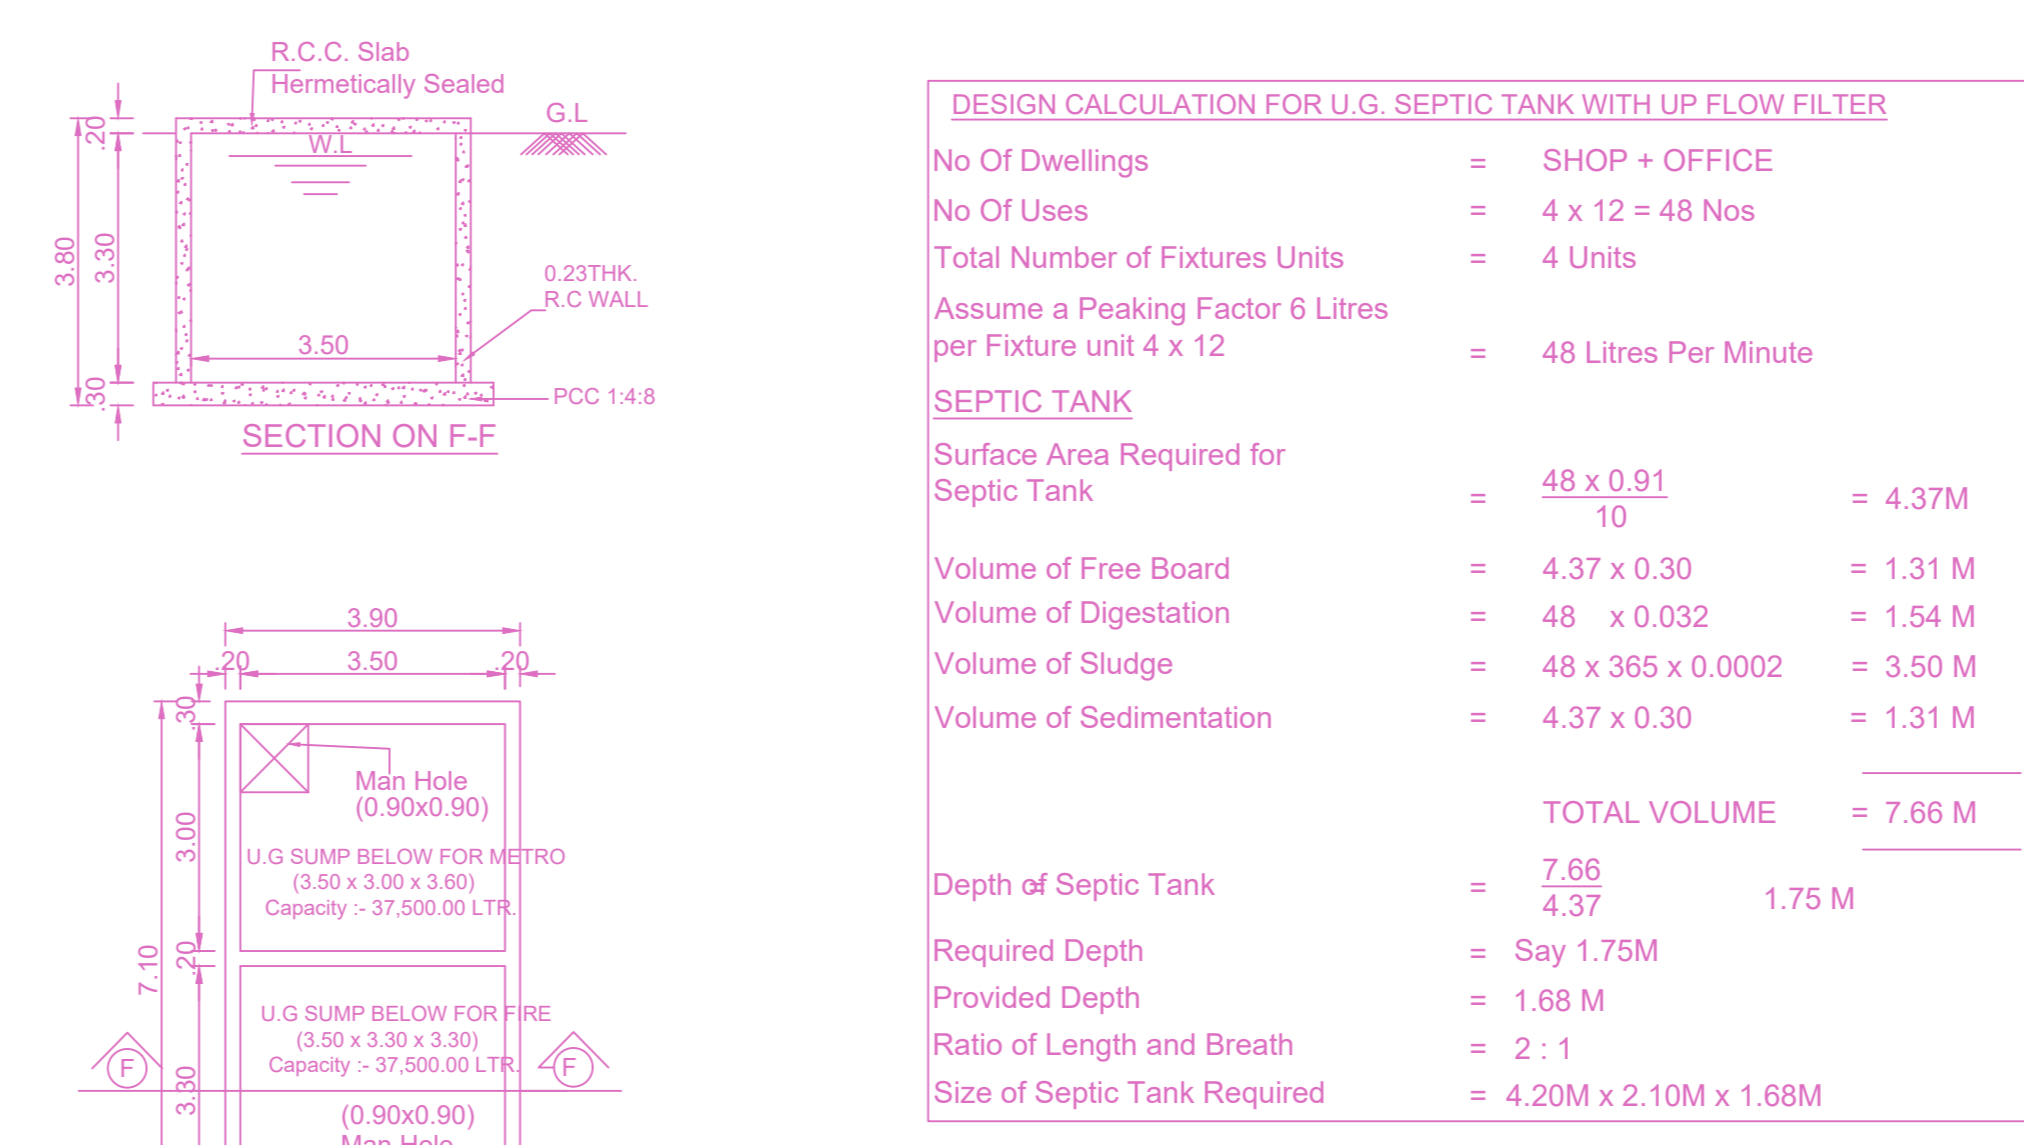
R.C.C. Slab
Hermetically Sealed

G.L

W.L

.20

3.80

3.30

0.23THK.
R.C WALL

3.50

.30

PCC 1:4:8

SECTION ON F-F

3.90

.20

3.50

.20

.30

Man Hole
(0.90x0.90)

3.00

U.G SUMP BELOW FOR METRO
(3.50 x 3.00 x 3.60)
Capacity :- 37,500.00 LTR.

7.10

.20

U.G SUMP BELOW FOR FIRE
(3.50 x 3.30 x 3.30)
Capacity :- 37,500.00 LTR.

F

F

3.30

(0.90x0.90)
Man Hole

DESIGN CALCULATION FOR U.G. SEPTIC TANK WITH UP FLOW FILTER

| | | | |
|---|---|---|---|
| No Of Dwellings | = | SHOP + OFFICE | |
| No Of Uses | = | 4 x 12 = 48 Nos | |
| Total Number of Fixtures Units | = | 4 Units | |
| Assume a Peaking Factor 6 Litres per Fixture unit 4 x 12 | = | 48 Litres Per Minute | |

SEPTIC TANK

| | | | |
|---|---|---|---|
| Surface Area Required for Septic Tank | = | $\frac{48 \times 0.91}{10}$ | = 4.37M |
| Volume of Free Board | = | 4.37 x 0.30 | = 1.31 M |
| Volume of Digestation | = | 48 x 0.032 | = 1.54 M |
| Volume of Sludge | = | 48 x 365 x 0.0002 | = 3.50 M |
| Volume of Sedimentation | = | 4.37 x 0.30 | = 1.31 M |
| | | TOTAL VOLUME | = 7.66 M |
| Depth of Septic Tank | = | $\frac{7.66}{4.37}$ | 1.75 M |
| Required Depth | = | Say 1.75M | |
| Provided Depth | = | 1.68 M | |
| Ratio of Length and Breath | = | 2 : 1 | |
| Size of Septic Tank Required | = | 4.20M x 2.10M x 1.68M | |